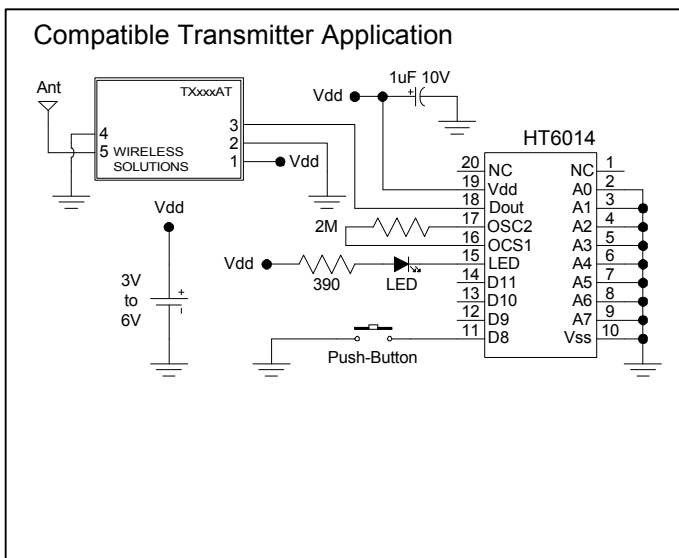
Compatible Transmitter Application

Ant
TXxxxAT
4
5 WIRELESS SOLUTIONS
3
2
1
Vdd

Vdd
1uF 10V
+

HT6014
20 NC
19 Vdd
18 Dout
17 OSC2
16 OCS1
15 LED
14 D11
13 D10
12 D9
11 D8
NC 1
A0 2
A1 3
A2 4
A3 5
A4 6
A5 7
A6 8
A7 9
Vss 10

2M
Vdd
390
LED

Vdd
3V to 6V
+

Push-Button